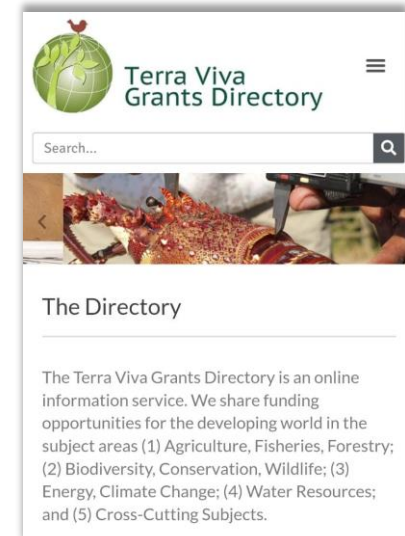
Terra Viva Grants Directory

Search...

The Directory

The Terra Viva Grants Directory is an online information service. We share funding opportunities for the developing world in the subject areas (1) Agriculture, Fisheries, Forestry; (2) Biodiversity, Conservation, Wildlife; (3) Energy, Climate Change; (4) Water Resources; and (5) Cross-Cutting Subjects.